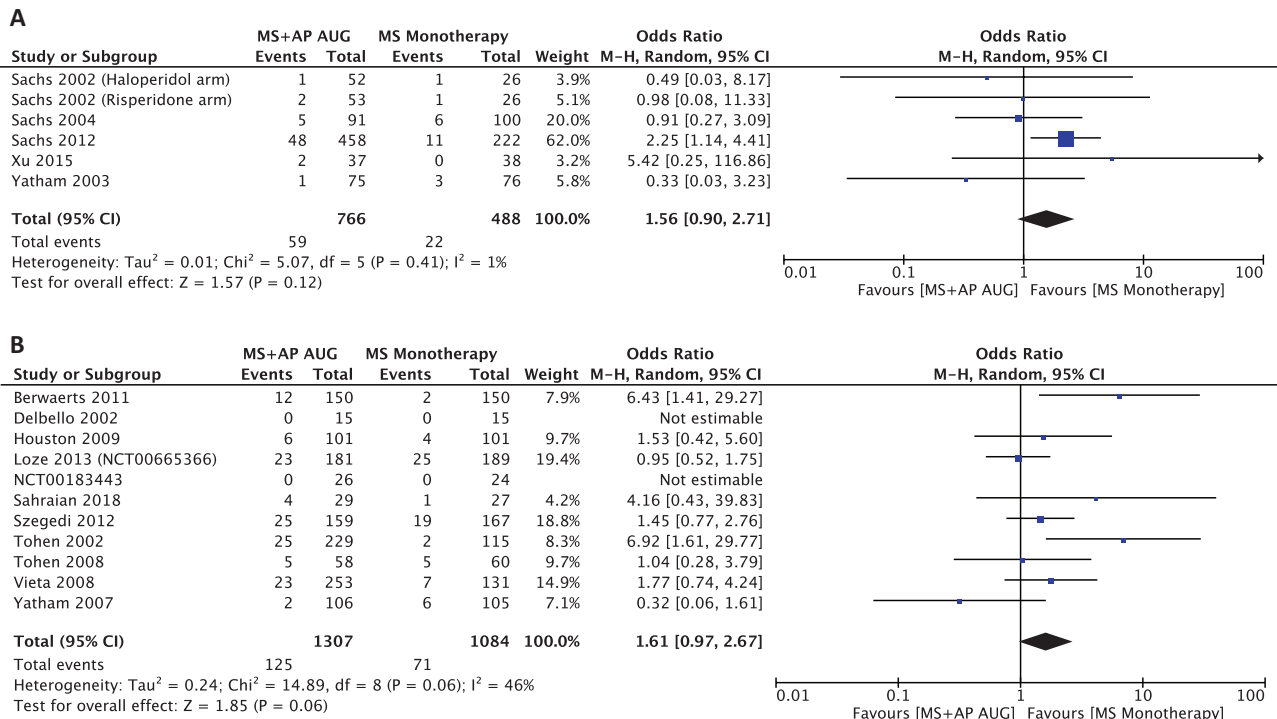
A

| Study or Subgroup | MS+AP AUG Events | MS+AP AUG Total | MS Monotherapy Events | MS Monotherapy Total | Weight | Odds Ratio M-H, Random, 95% CI |
|---|---|---|---|---|---|---|
| Sachs 2002 (Haloperidol arm) | 1 | 52 | 1 | 26 | 3.9% | 0.49 [0.03, 8.17] |
| Sachs 2002 (Risperidone arm) | 2 | 53 | 1 | 26 | 5.1% | 0.98 [0.08, 11.33] |
| Sachs 2004 | 5 | 91 | 6 | 100 | 20.0% | 0.91 [0.27, 3.09] |
| Sachs 2012 | 48 | 458 | 11 | 222 | 62.0% | 2.25 [1.14, 4.41] |
| Xu 2015 | 2 | 37 | 0 | 38 | 3.2% | 5.42 [0.25, 116.86] |
| Yatham 2003 | 1 | 75 | 3 | 76 | 5.8% | 0.33 [0.03, 3.23] |
| Total (95% CI) | | 766 | | 488 | 100.0% | 1.56 [0.90, 2.71] |
| Total events | 59 | | 22 | | | |

Heterogeneity: Tau$^2$ = 0.01; Chi$^2$ = 5.07, df = 5 (P = 0.41); I$^2$ = 1%
Test for overall effect: Z = 1.57 (P = 0.12)

Odds Ratio
M-H, Random, 95% CI
0.01 0.1 1 10 100
Favours [MS+AP AUG] Favours [MS Monotherapy]

B

| Study or Subgroup | MS+AP AUG Events | MS+AP AUG Total | MS Monotherapy Events | MS Monotherapy Total | Weight | Odds Ratio M-H, Random, 95% CI |
|---|---|---|---|---|---|---|
| Berwaerts 2011 | 12 | 150 | 2 | 150 | 7.9% | 6.43 [1.41, 29.27] |
| Delbello 2002 | 0 | 15 | 0 | 15 | | Not estimable |
| Houston 2009 | 6 | 101 | 4 | 101 | 9.7% | 1.53 [0.42, 5.60] |
| Loze 2013 (NCT00665366) | 23 | 181 | 25 | 189 | 19.4% | 0.95 [0.52, 1.75] |
| NCT00183443 | 0 | 26 | 0 | 24 | | Not estimable |
| Sahraian 2018 | 4 | 29 | 1 | 27 | 4.2% | 4.16 [0.43, 39.83] |
| Szegedi 2012 | 25 | 159 | 19 | 167 | 18.8% | 1.45 [0.77, 2.76] |
| Tohen 2002 | 25 | 229 | 2 | 115 | 8.3% | 6.92 [1.61, 29.77] |
| Tohen 2008 | 5 | 58 | 5 | 60 | 9.7% | 1.04 [0.28, 3.79] |
| Vieta 2008 | 23 | 253 | 7 | 131 | 14.9% | 1.77 [0.74, 4.24] |
| Yatham 2007 | 2 | 106 | 6 | 105 | 7.1% | 0.32 [0.06, 1.61] |
| Total (95% CI) | | 1307 | | 1084 | 100.0% | 1.61 [0.97, 2.67] |
| Total events | 125 | | 71 | | | |

Heterogeneity: Tau$^2$ = 0.24; Chi$^2$ = 14.89, df = 8 (P = 0.06); I$^2$ = 46%
Test for overall effect: Z = 1.85 (P = 0.06)

Odds Ratio
M-H, Random, 95% CI
0.01 0.1 1 10 100
Favours [MS+AP AUG] Favours [MS Monotherapy]